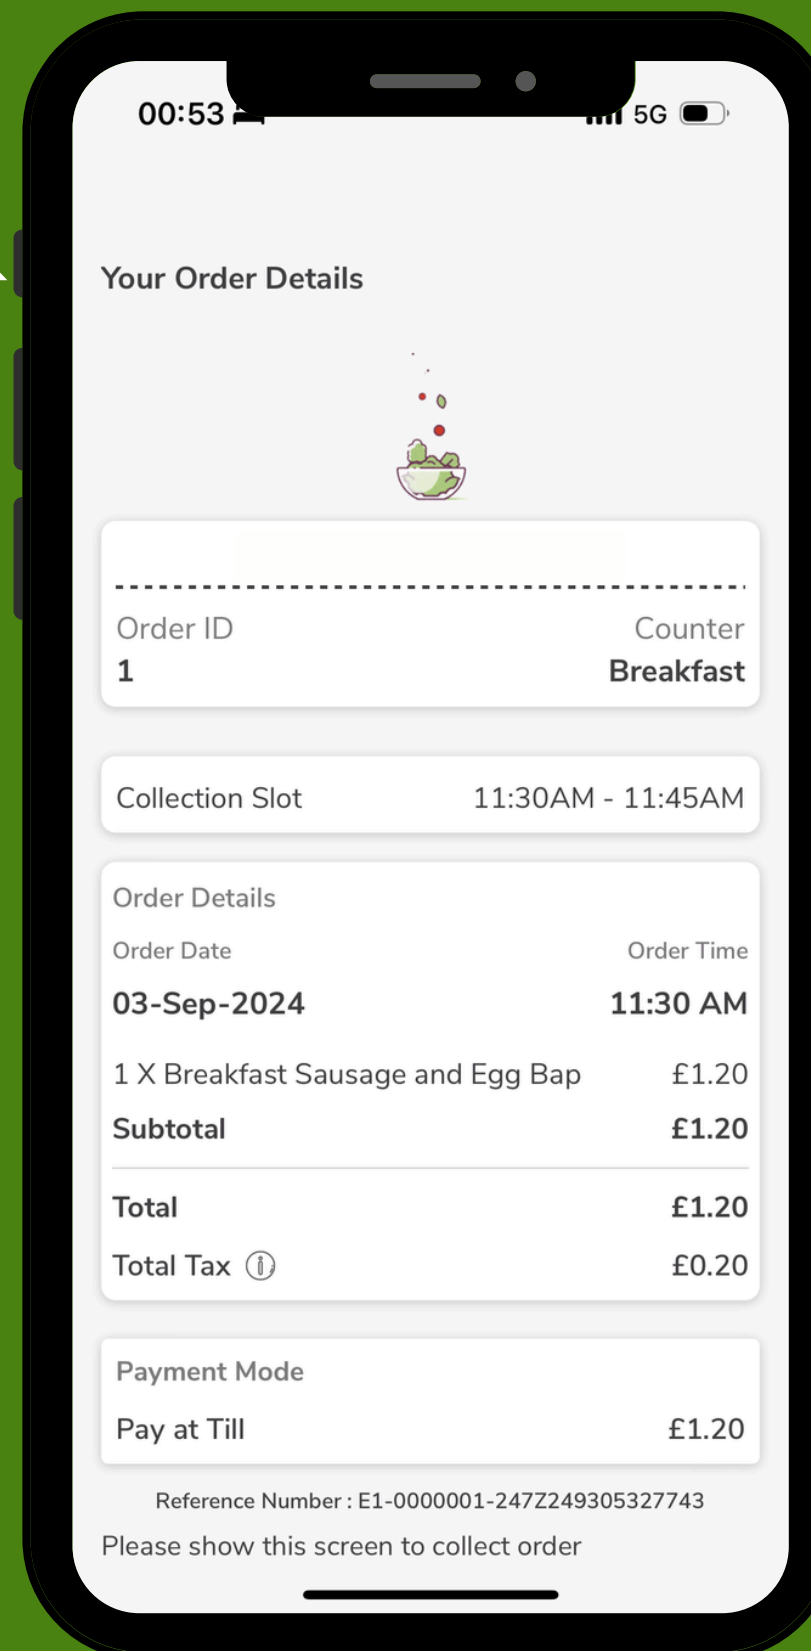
00:53

5G

Your Order Details

Order ID
1

Counter
Breakfast

Collection Slot 11:30AM - 11:45AM

Order Details

Order Date
03-Sep-2024

Order Time
11:30 AM

1 X Breakfast Sausage and Egg Bap £1.20

Subtotal £1.20

Total £1.20

Total Tax £0.20

Payment Mode

Pay at Till £1.20

Reference Number : E1-0000001-247Z249305327743

Please show this screen to collect order